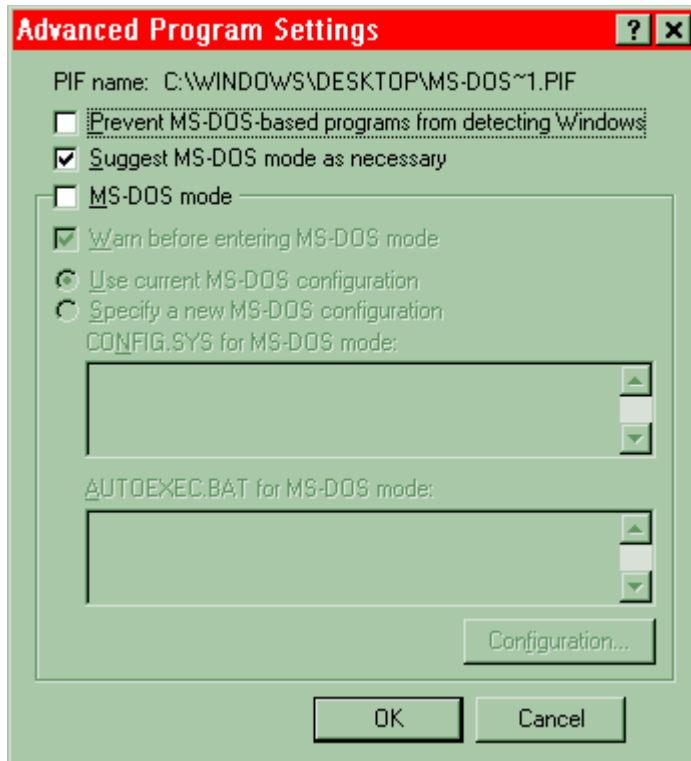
Advanced Program Settings

?

PIF name: C:\WINDOWS\DESKTOP\MS-DOS~1.PIF

Prevent MS-DOS-based programs from detecting Windows

Suggest MS-DOS mode as necessary

MS-DOS mode

Warn before entering MS-DOS mode

Use current MS-DOS configuration

Specify a new MS-DOS configuration

CONFIG.SYS for MS-DOS mode:

AUTOEXEC.BAT for MS-DOS mode:

Configuration...

OK

Cancel